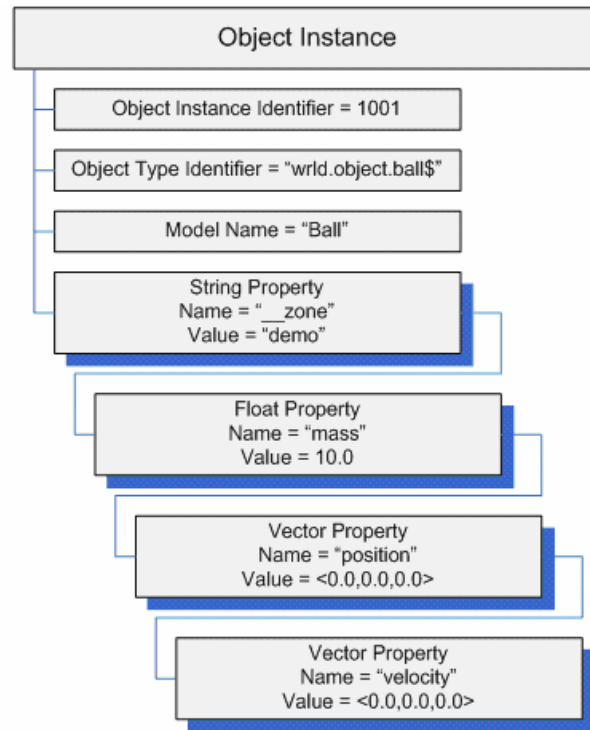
Object Instance

Object Instance Identifier = 1001

Object Type Identifier = “wrld.object.ball$”

Model Name = “Ball”

String Property
Name = “__zone”
Value = “demo”

Float Property
Name = “mass”
Value = 10.0

Vector Property
Name = “position”
Value = <0.0,0.0,0.0>

Vector Property
Name = “velocity”
Value = <0.0,0.0,0.0>